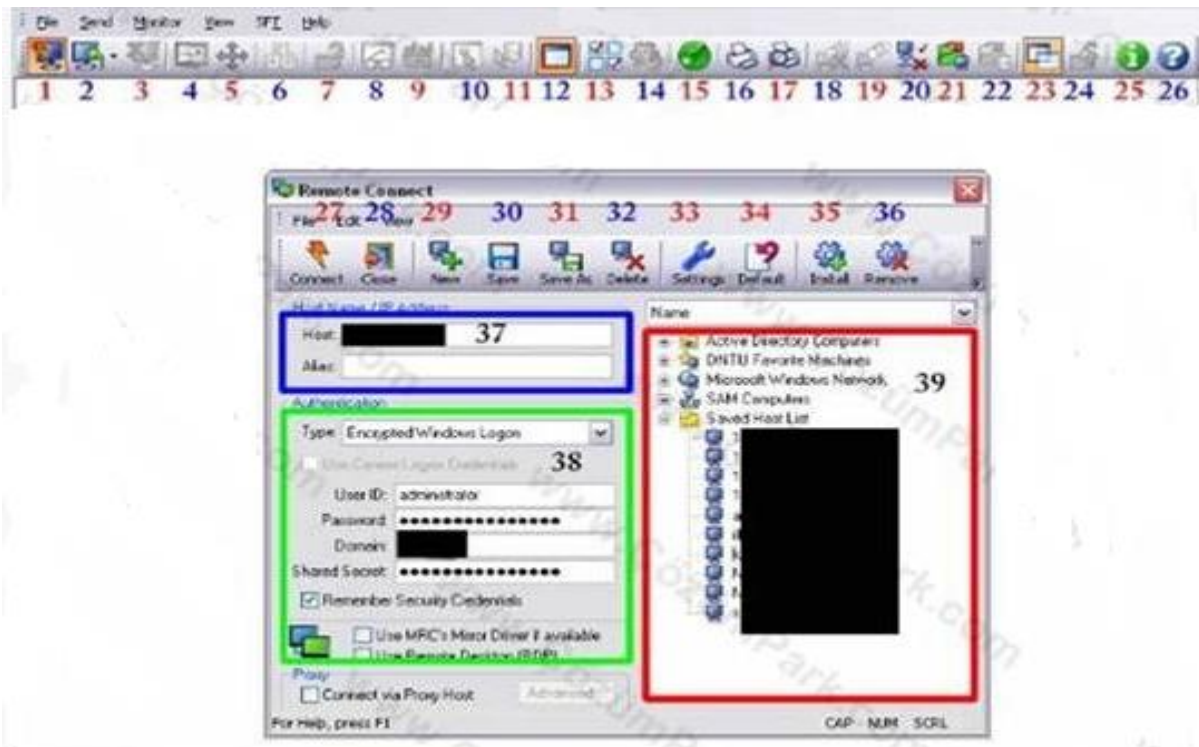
File Send Monitor View SFT Help

1 2 3 4 5 6 7 8 9 10 11 12 13 14 15 16 17 18 19 20 21 22 23 24 25 26

Remote Connect

File 27 Edit 28 View 29 30 31 32 33 34 35 36

Connect Close New Save Save As Delete Settings Default Install Remove

Host Name / IP Address

Host: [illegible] 37

Alias:

Authentication

Type: Encrypted Windows Logon

Use Current Logon Credentials 38

User ID: administrator

Password: ••••••••••••••••

Domain: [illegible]

Shared Secret: ••••••••••••••••

Remember Security Credentials

Use MRC's Mirror Driver if available

Use Remote Desktop (RDP)

Proxy

Connect via Proxy Host Advanced

Name

Active Directory Computers

DNTU Favorite Machines

Microsoft Windows Network 39

SMS Computers

Saved Host List

For Help, press F1

CAP NUM SCRL